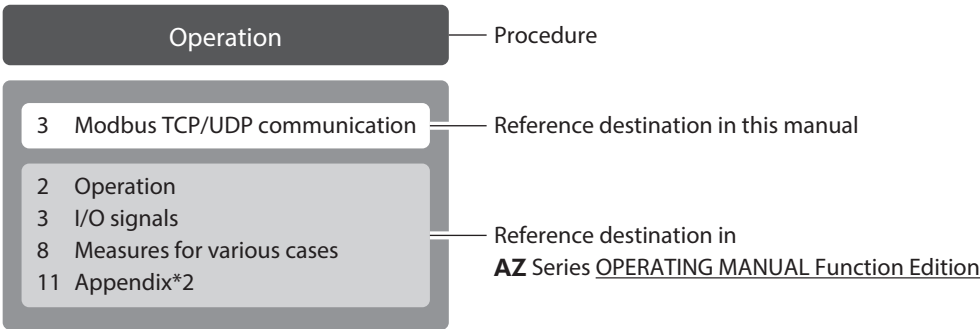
Operation

Procedure

3 Modbus TCP/UDP communication

Reference destination in this manual

2 Operation
3 I/O signals
8 Measures for various cases
11 Appendix*2

Reference destination in **AZ** Series OPERATING MANUAL Function Edition